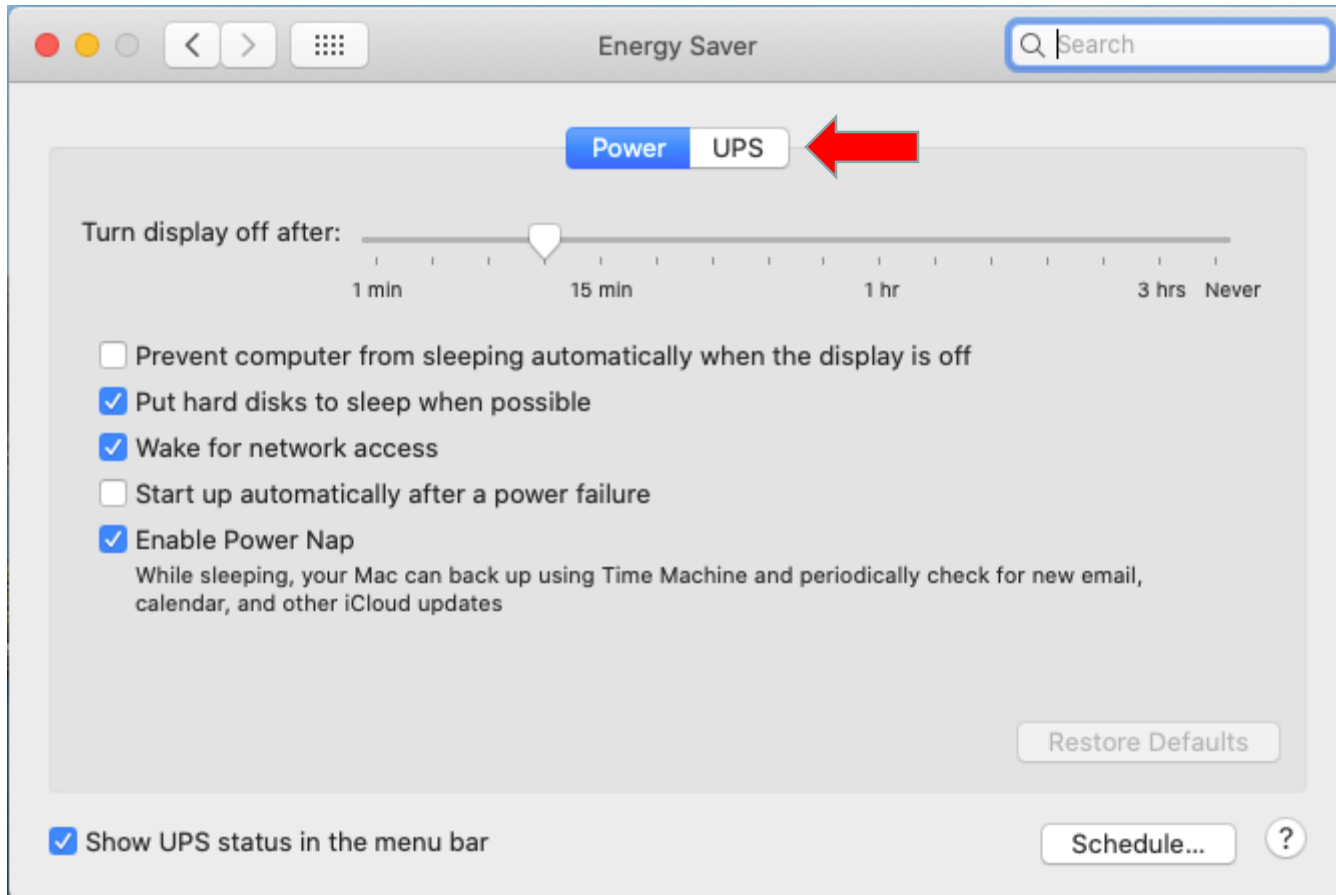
Energy Saver

Search

Power UPS

Turn display off after:

1 min 15 min 1 hr 3 hrs Never

Prevent computer from sleeping automatically when the display is off

Put hard disks to sleep when possible

Wake for network access

Start up automatically after a power failure

Enable Power Nap

While sleeping, your Mac can back up using Time Machine and periodically check for new email, calendar, and other iCloud updates

Restore Defaults

Show UPS status in the menu bar

Schedule...

?